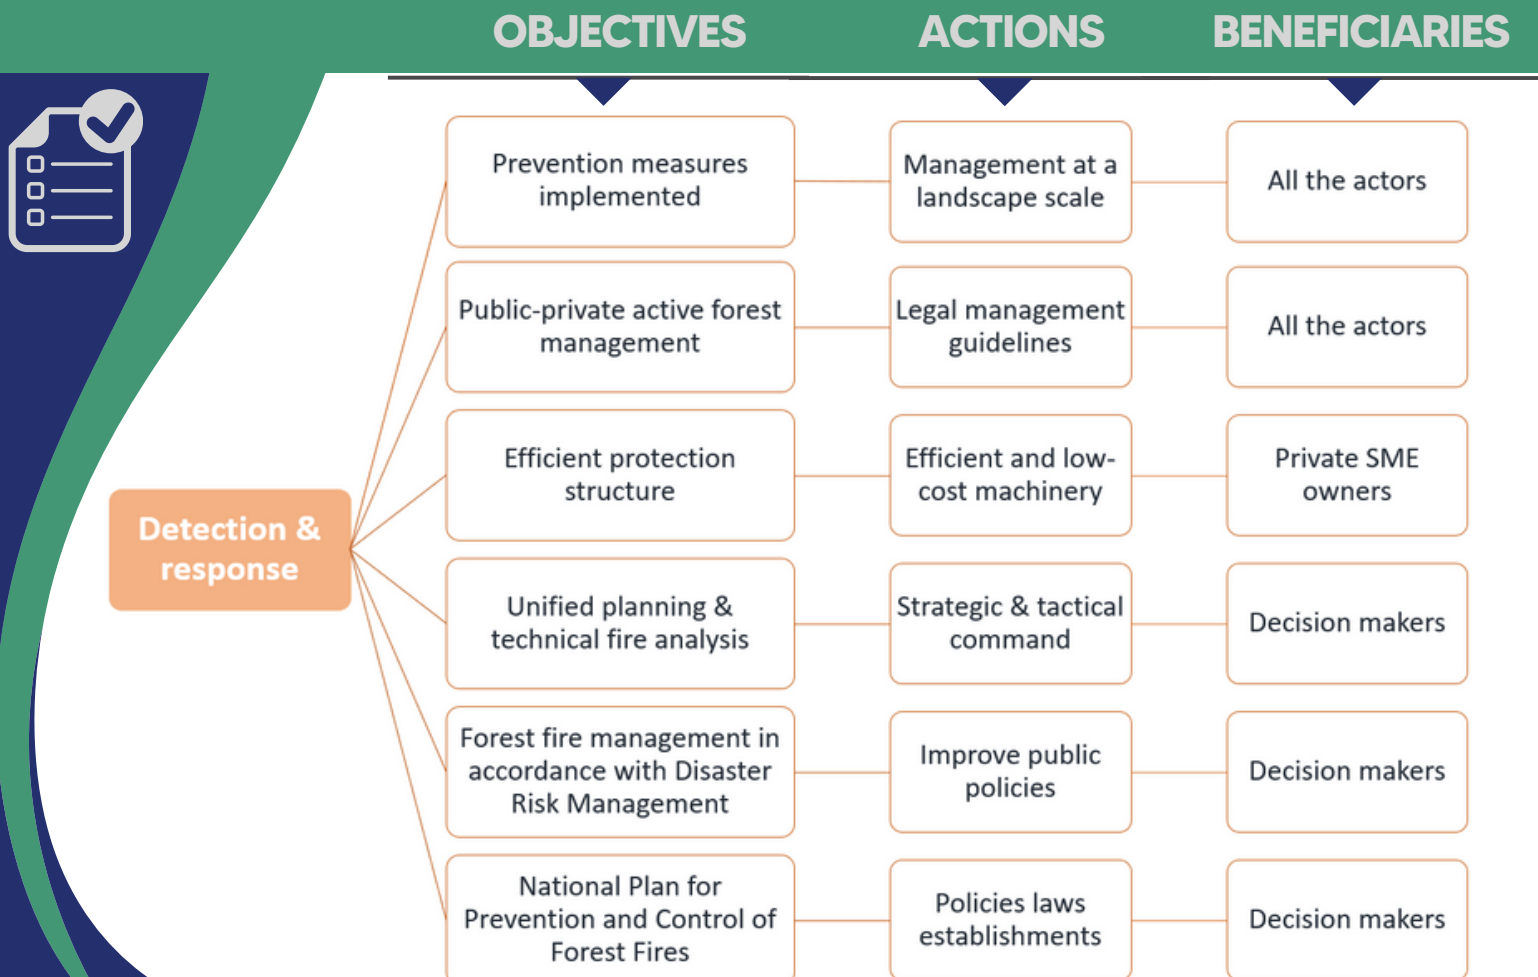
OBJECTIVES ACTIONS BENEFICIARIES

Detection & response

| OBJECTIVES | ACTIONS | BENEFICIARIES |
|---|---|---|
| Prevention measures implemented | Management at a landscape scale | All the actors |
| Public-private active forest management | Legal management guidelines | All the actors |
| Efficient protection structure | Efficient and low-cost machinery | Private SME owners |
| Unified planning & technical fire analysis | Strategic & tactical command | Decision makers |
| Forest fire management in accordance with Disaster Risk Management | Improve public policies | Decision makers |
| National Plan for Prevention and Control of Forest Fires | Policies laws establishments | Decision makers |